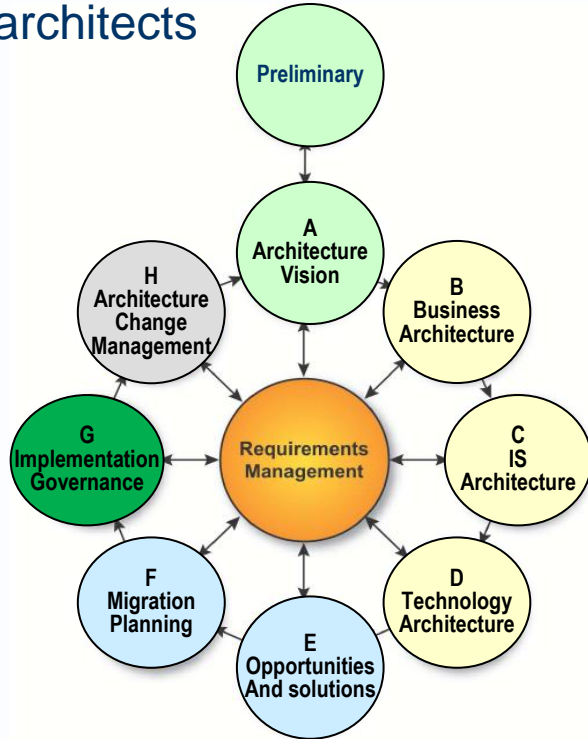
architects

Preliminary

A
Architecture
Vision

B
Business
Architecture

C
IS
Architecture

D
Technology
Architecture

E
Opportunities
And solutions

F
Migration
Planning

G
Implementation
Governance

H
Architecture
Change
Management

Requirements
Management